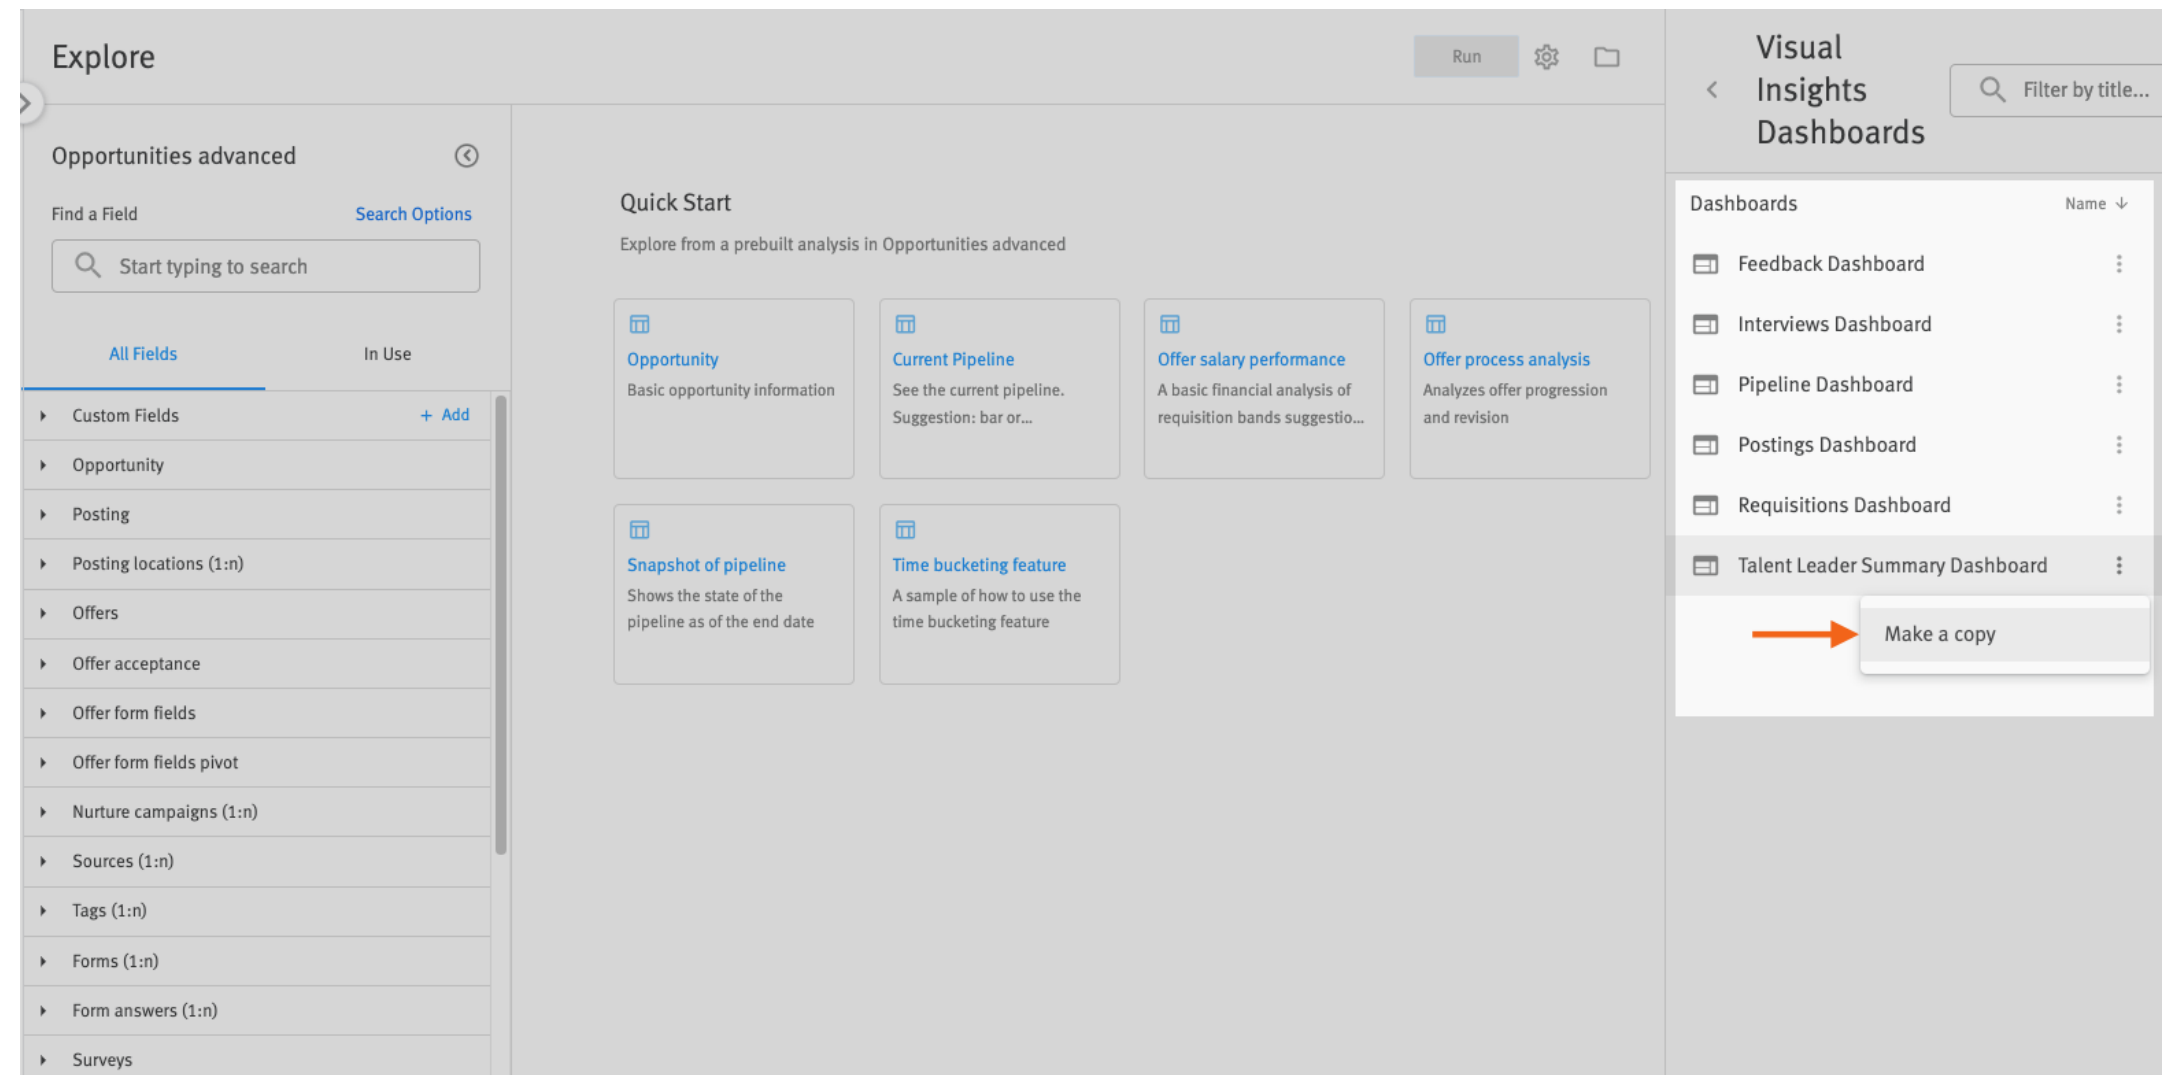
Explore

Run

Opportunities advanced

Find a Field
Search Options

Start typing to search

All Fields
In Use

Custom Fields
+ Add
Opportunity
Posting
Posting locations (1:n)
Offers
Offer acceptance
Offer form fields
Offer form fields pivot
Nurture campaigns (1:n)
Sources (1:n)
Tags (1:n)
Forms (1:n)
Form answers (1:n)
Surveys

Quick Start

Explore from a prebuilt analysis in Opportunities advanced

Opportunity
Basic opportunity information

Current Pipeline
See the current pipeline. Suggestion: bar or...

Offer salary performance
A basic financial analysis of requisition bands suggestio...

Offer process analysis
Analyzes offer progression and revision

Snapshot of pipeline
Shows the state of the pipeline as of the end date

Time bucketing feature
A sample of how to use the time bucketing feature

Visual Insights Dashboards

Filter by title...

Dashboards
Name

Feedback Dashboard
Interviews Dashboard
Pipeline Dashboard
Postings Dashboard
Requisitions Dashboard
Talent Leader Summary Dashboard

Make a copy